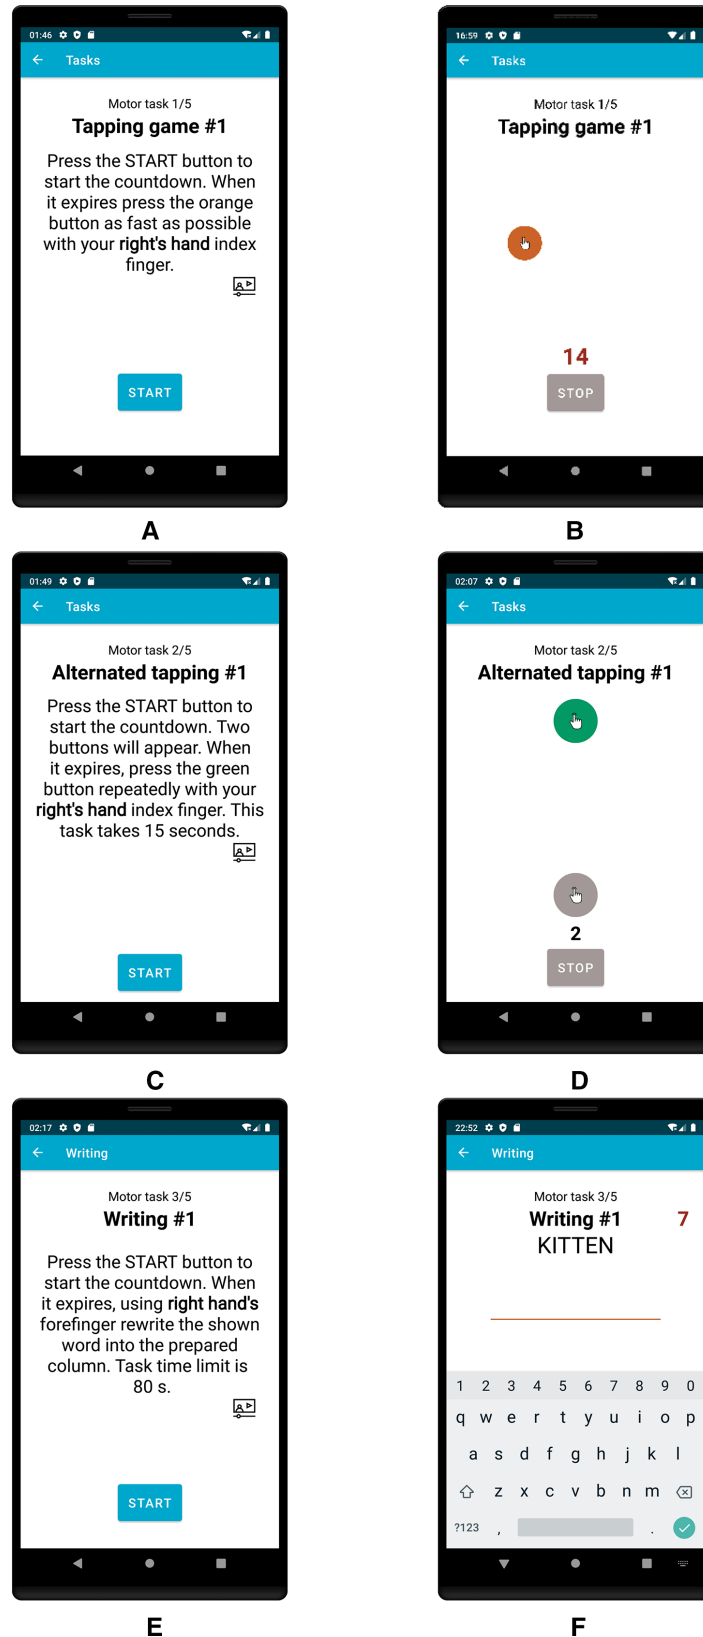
01:46

Tasks

Motor task 1/5

Tapping game #1

Press the START button to start the countdown. When it expires press the orange button as fast as possible with your right's hand index finger.

START

A

16:59

Tasks

Motor task 1/5

Tapping game #1

14

STOP

B

01:49

Tasks

Motor task 2/5

Alternated tapping #1

Press the START button to start the countdown. Two buttons will appear. When it expires, press the green button repeatedly with your right's hand index finger. This task takes 15 seconds.

START

C

02:07

Tasks

Motor task 2/5

Alternated tapping #1

2

STOP

D

02:17

Writing

Motor task 3/5

Writing #1

Press the START button to start the countdown. When it expires, using right hand's forefinger rewrite the shown word into the prepared column. Task time limit is 80 s.

START

E

22:52

Writing

Motor task 3/5

Writing #1

7

KITTEN

1 2 3 4 5 6 7 8 9 0

q w e r t y u i o p

a s d f g h j k l

z x c v b n m

?123 , .

F